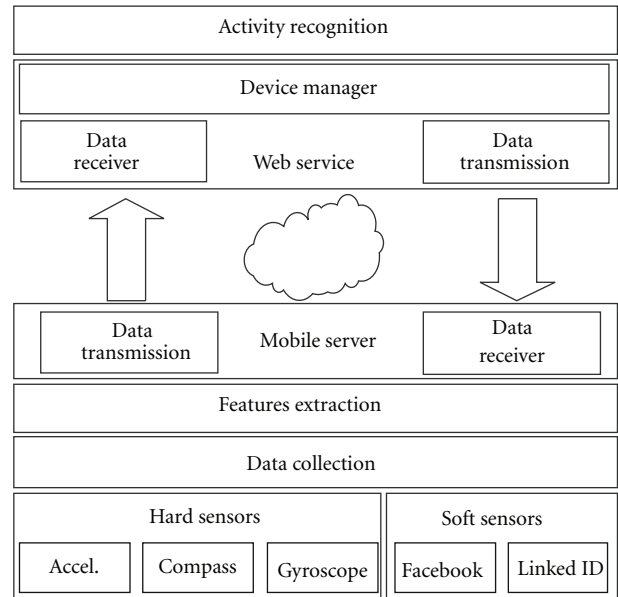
Activity recognition

Device manager

Data receiver

Web service

Data transmission

Data transmission

Mobile server

Data receiver

Features extraction

Data collection

Hard sensors

Accel.

Compass

Gyroscope

Soft sensors

Facebook

Linked ID